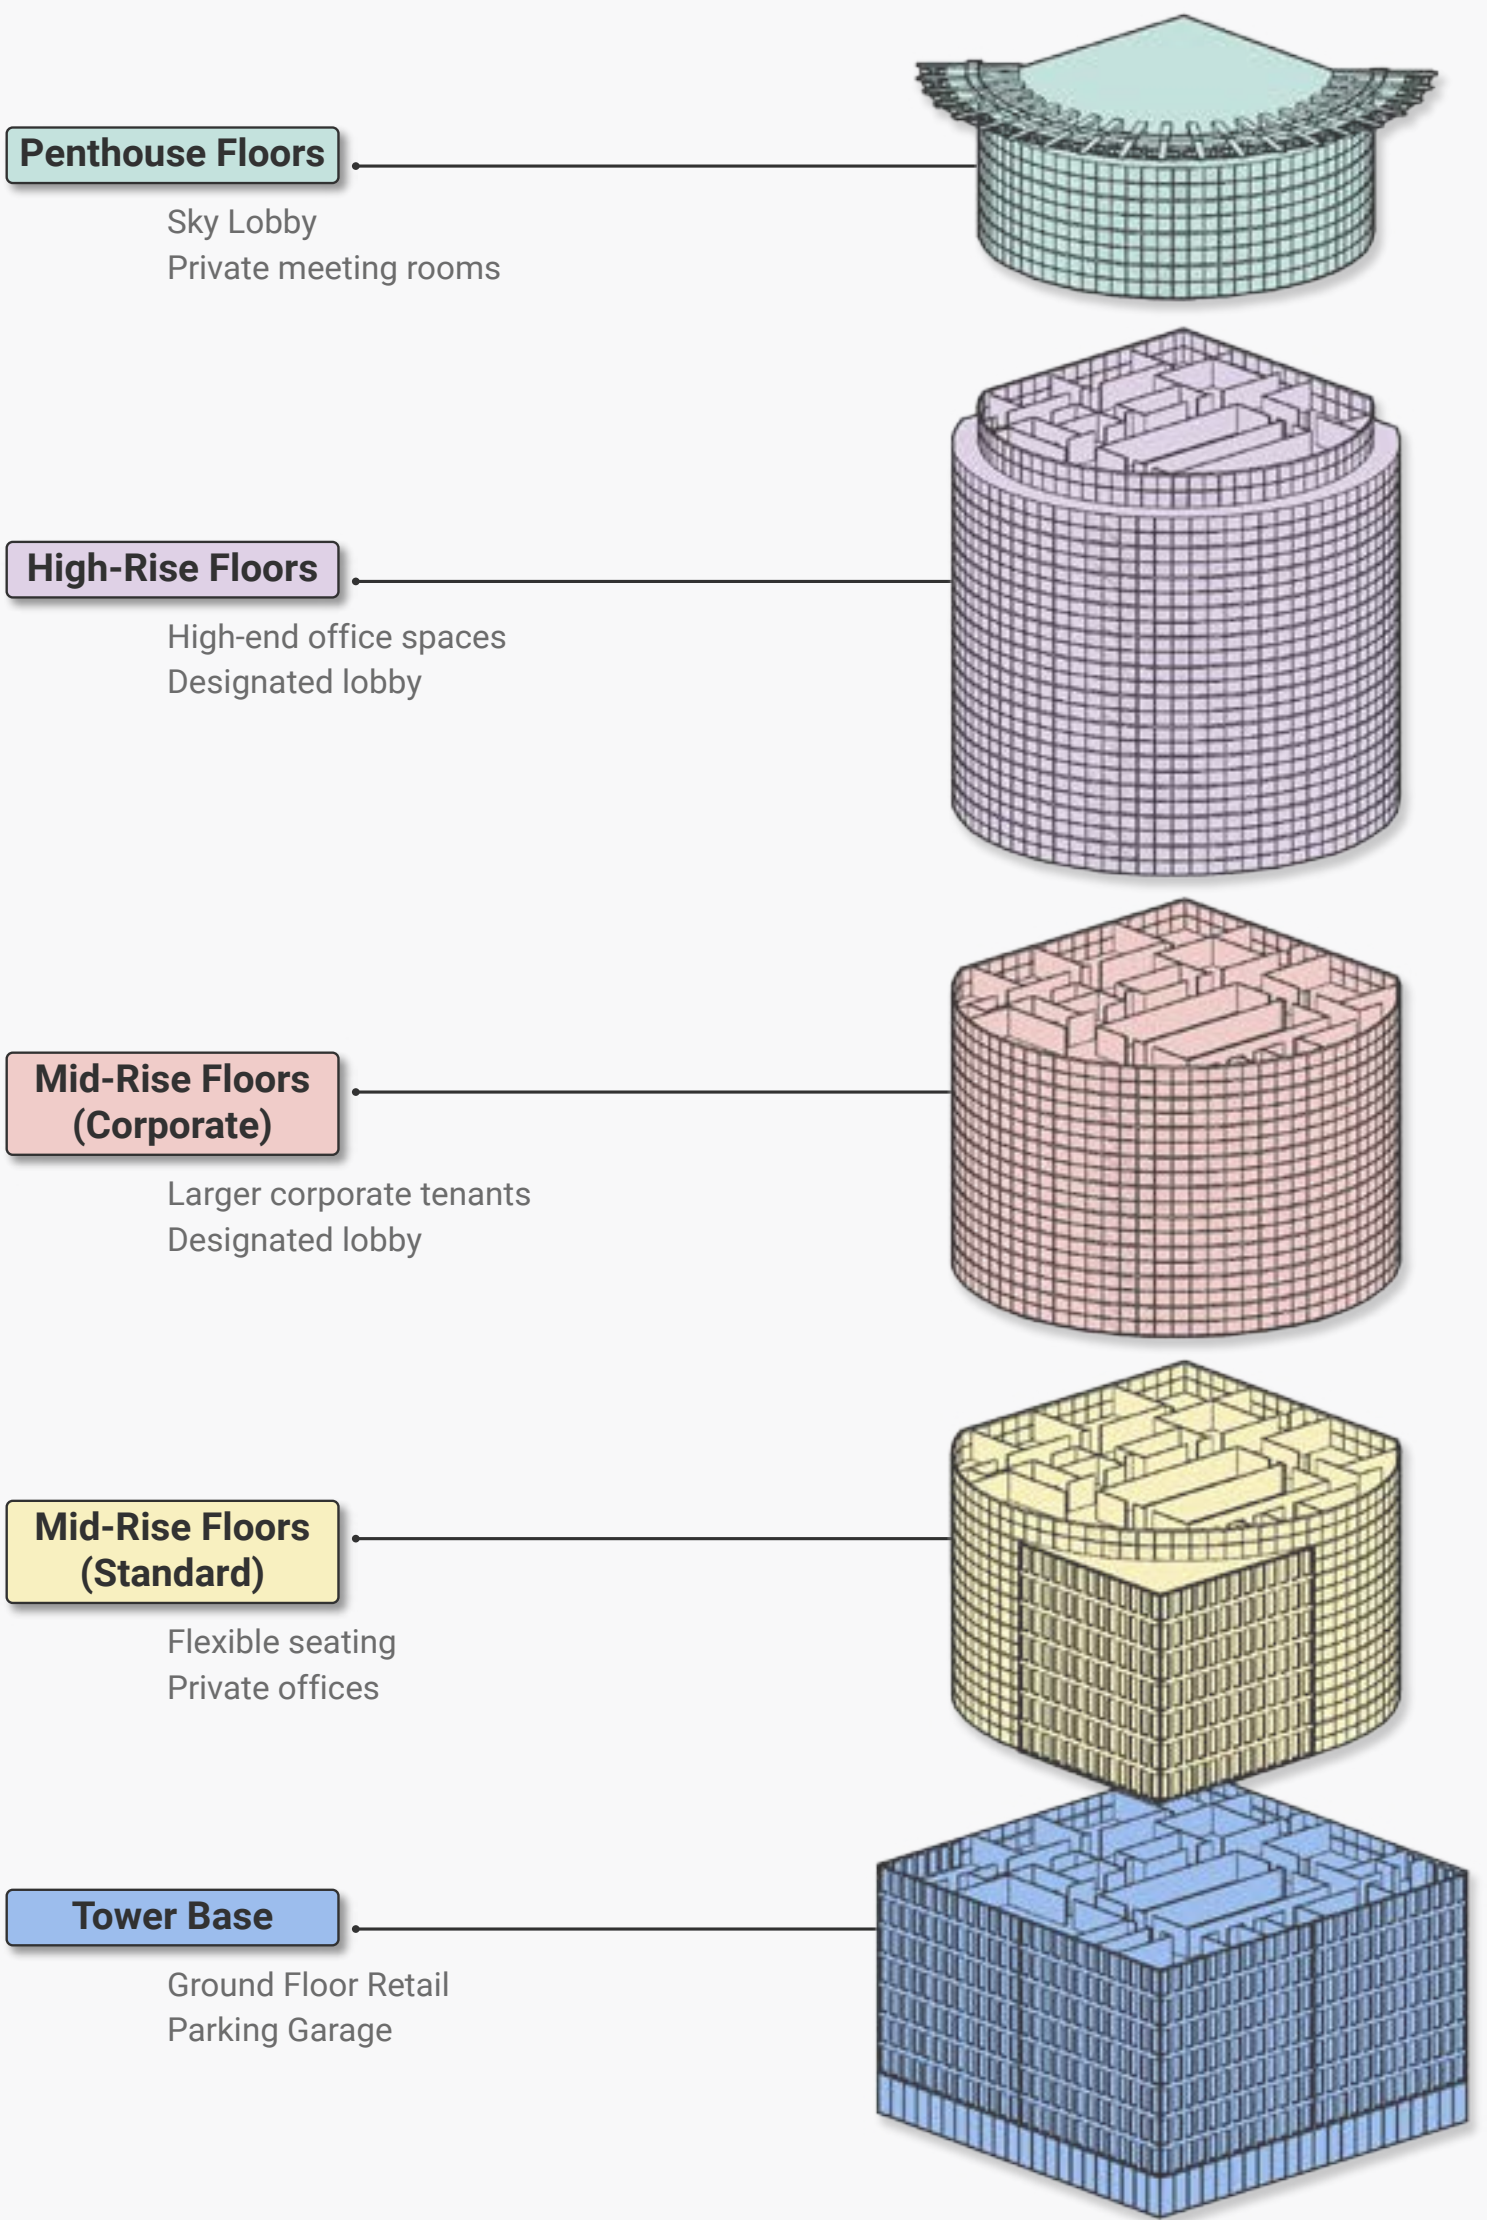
Penthouse Floors

Sky Lobby
Private meeting rooms

High-Rise Floors

High-end office spaces
Designated lobby

Mid-Rise Floors (Corporate)

Larger corporate tenants
Designated lobby

Mid-Rise Floors (Standard)

Flexible seating
Private offices

Tower Base

Ground Floor Retail
Parking Garage